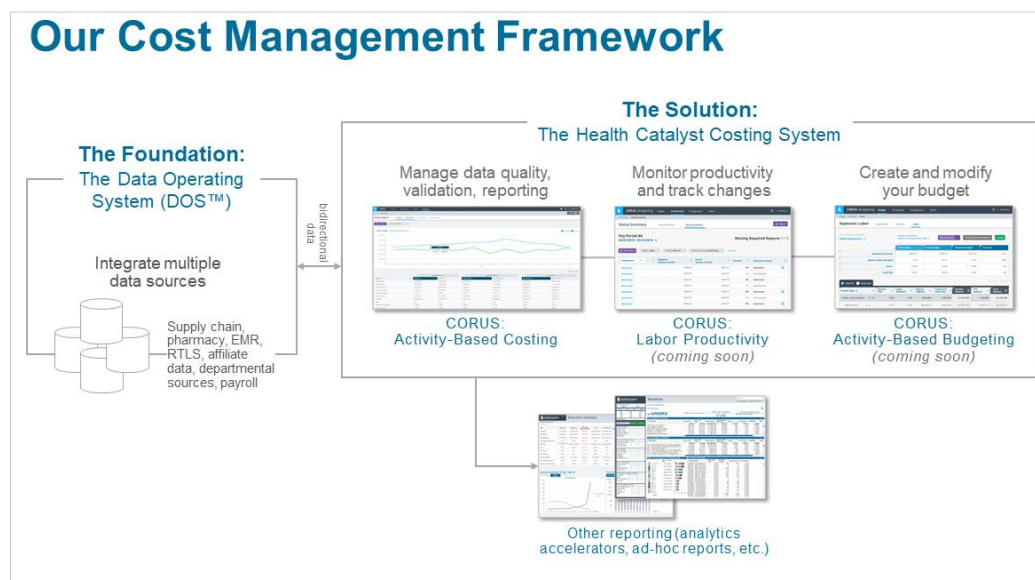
Our Cost Management Framework

The Foundation:
The Data Operating System (DOS™)

Integrate multiple data sources

Supply chain, pharmacy, EMR, RTLS, affiliate data, departmental sources, payroll

bidirectional data

The Solution:
The Health Catalyst Costing System

Manage data quality, validation, reporting

CORUS:
Activity-Based Costing

Monitor productivity and track changes

CORUS:
Labor Productivity
(coming soon)

Create and modify your budget

CORUS:
Activity-Based Budgeting
(coming soon)

Other reporting (analytics accelerators, ad-hoc reports, etc.)